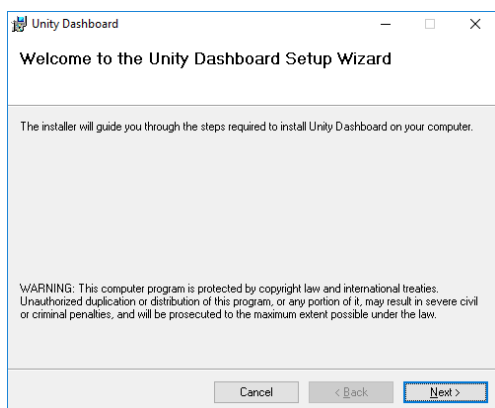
Unity Dashboard

Welcome to the Unity Dashboard Setup Wizard

The installer will guide you through the steps required to install Unity Dashboard on your computer.

WARNING: This computer program is protected by copyright law and international treaties. Unauthorized duplication or distribution of this program, or any portion of it, may result in severe civil or criminal penalties, and will be prosecuted to the maximum extent possible under the law.

Cancel
< Back
Next >